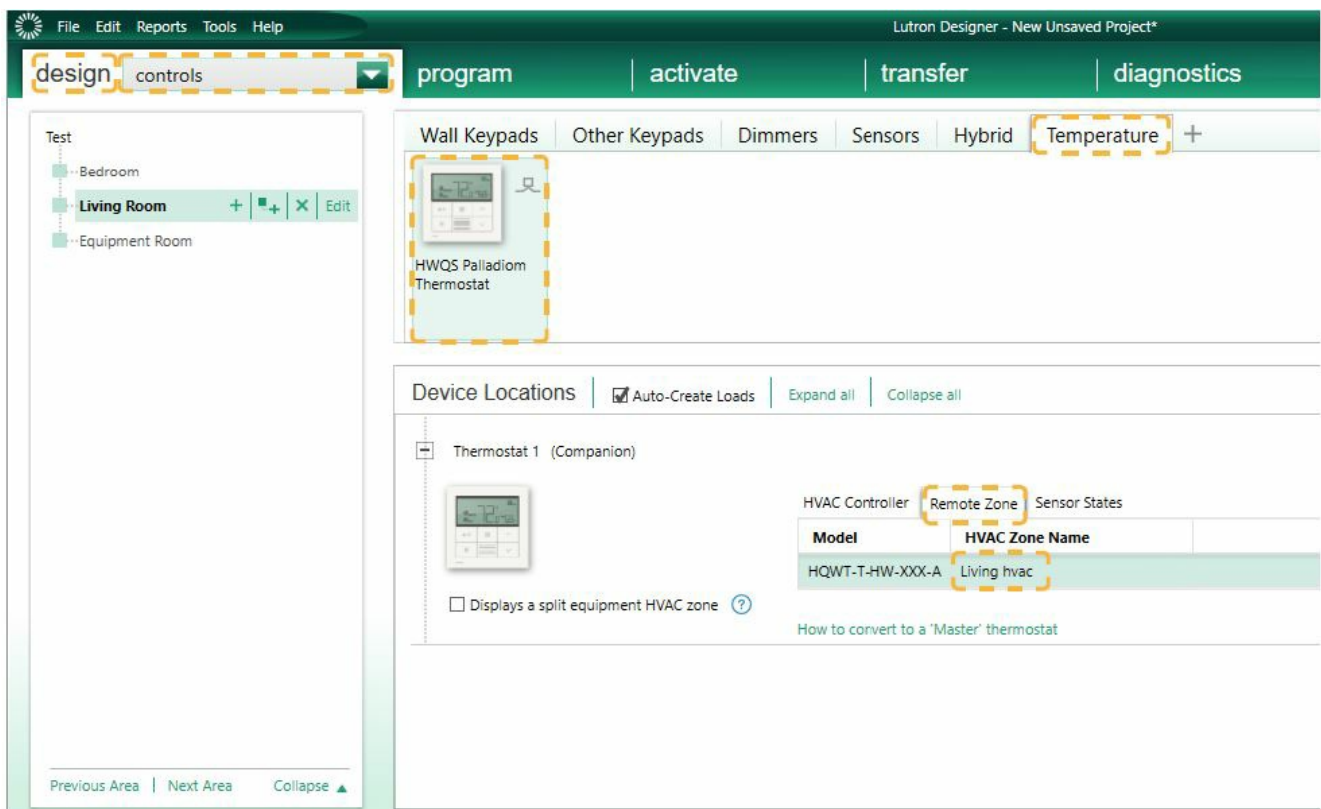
File Edit Reports Tools Help

Lutron Designer - New Unsaved Project*

design controls

program | activate | transfer | diagnostics

Test
Bedroom
Living Room + | Edit
Equipment Room

Wall Keypads | Other Keypads | Dimmers | Sensors | Hybrid | Temperature +

HWQS Palladiom Thermostat

Device Locations | Auto-Create Loads | Expand all | Collapse all

Thermostat 1 (Companion)

HVAC Controller | Remote Zone | Sensor States

| Model | HVAC Zone Name |
|---|---|
| HQWT-T-HW-XXX-A | Living hvac |

Displays a split equipment HVAC zone ?

How to convert to a 'Master' thermostat

Previous Area | Next Area Collapse ▲